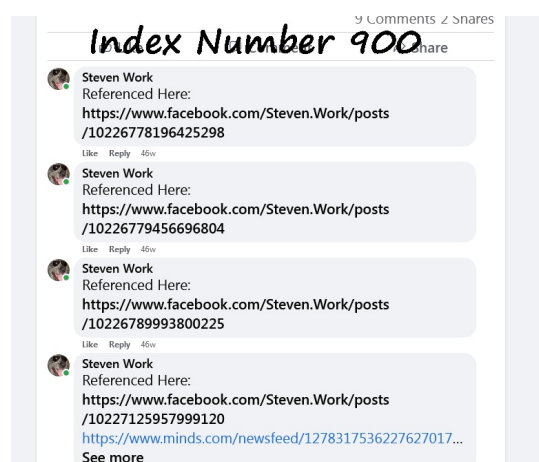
9 Comments 2 Shares

Index Number 900

Share

Steven Work
Referenced Here:
https://www.facebook.com/Steven.Work/posts/10226778196425298

Like Reply 46w

Steven Work
Referenced Here:
https://www.facebook.com/Steven.Work/posts/10226779456696804

Like Reply 46w

Steven Work
Referenced Here:
https://www.facebook.com/Steven.Work/posts/10226789993800225

Like Reply 46w

Steven Work
Referenced Here:
https://www.facebook.com/Steven.Work/posts/10227125957999120
https://www.minds.com/newsfeed/1278317536227627017...
See more